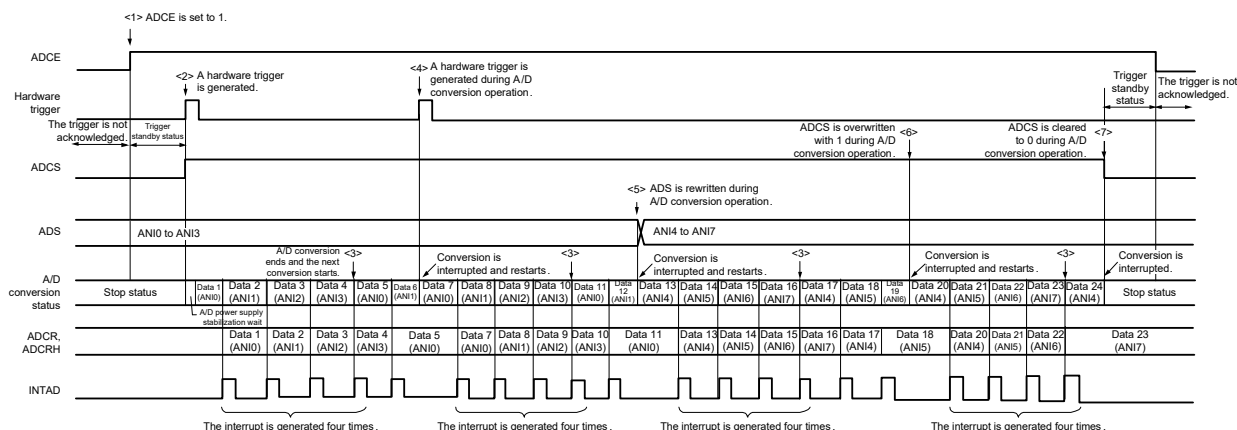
<1> ADCE is set to 1.

ADCE

Hardware trigger

<2> A hardware trigger is generated.

<4> A hardware trigger is generated during A/D conversion operation.

Trigger standby status

The trigger is not acknowledged.

The trigger is not acknowledged.

Trigger standby status

ADCS is overwritten with 1 during A/D conversion operation. <6>

ADCS is cleared to 0 during A/D conversion operation. <7>

ADCS

<5> ADS is rewritten during A/D conversion operation.

ADS

ANI0 to ANI3

ANI4 to ANI7

A/D conversion ends and the next conversion starts. <3>

Conversion is interrupted and restarts. <3>

Conversion is interrupted and restarts. <3>

Conversion is interrupted and restarts. <3>

Conversion is interrupted.

A/D conversion status

Stop status

Data 1 (ANI0)

Data 2 (ANI1)

Data 3 (ANI2)

Data 4 (ANI3)

Data 5 (ANI0)

Data 6 (ANI1)

Data 7 (ANI0)

Data 8 (ANI1)

Data 9 (ANI2)

Data 10 (ANI3)

Data 11 (ANI0)

Data 12 (ANI1)

Data 13 (ANI4)

Data 14 (ANI5)

Data 15 (ANI6)

Data 16 (ANI7)

Data 17 (ANI4)

Data 18 (ANI5)

Data 19 (ANI6)

Data 20 (ANI4)

Data 21 (ANI5)

Data 22 (ANI6)

Data 23 (ANI7)

Data 24 (ANI4)

Stop status

A/D power supply stabilization wait

ADCR, ADCRH

Data 1 (ANI0)

Data 2 (ANI1)

Data 3 (ANI2)

Data 4 (ANI3)

Data 5 (ANI0)

Data 7 (ANI0)

Data 8 (ANI1)

Data 9 (ANI2)

Data 10 (ANI3)

Data 11 (ANI0)

Data 13 (ANI4)

Data 14 (ANI5)

Data 15 (ANI6)

Data 16 (ANI7)

Data 17 (ANI4)

Data 18 (ANI5)

Data 20 (ANI4)

Data 21 (ANI5)

Data 22 (ANI6)

Data 23 (ANI7)

INTAD

The interrupt is generated four times.

The interrupt is generated four times.

The interrupt is generated four times.

The interrupt is generated four times.